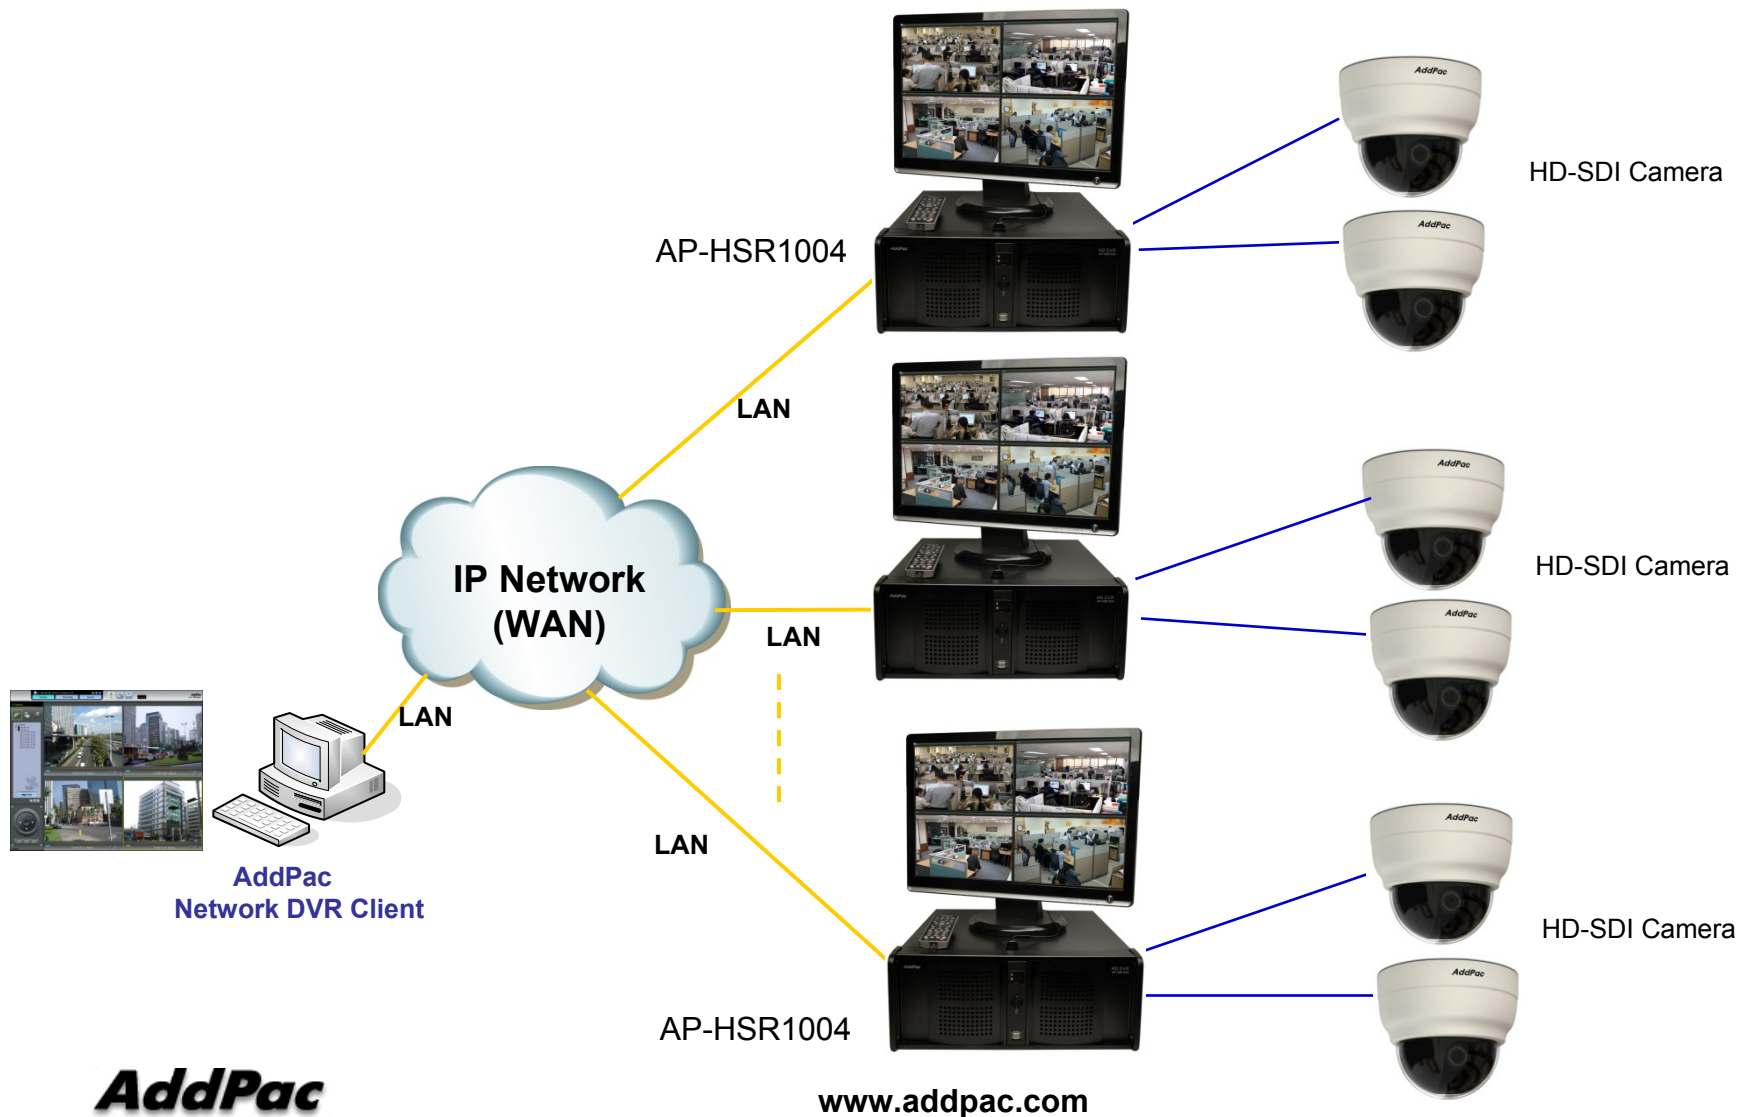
AddPac

AddPac

HD-SDI Camera

AP-HSR1004

AddPac

LAN

AddPac

HD-SDI Camera

IP Network (WAN)

AddPac

LAN

LAN

AddPac

LAN

HD-SDI Camera

AddPac
Network DVR Client

AddPac

AP-HSR1004

AddPac

www.addpac.com